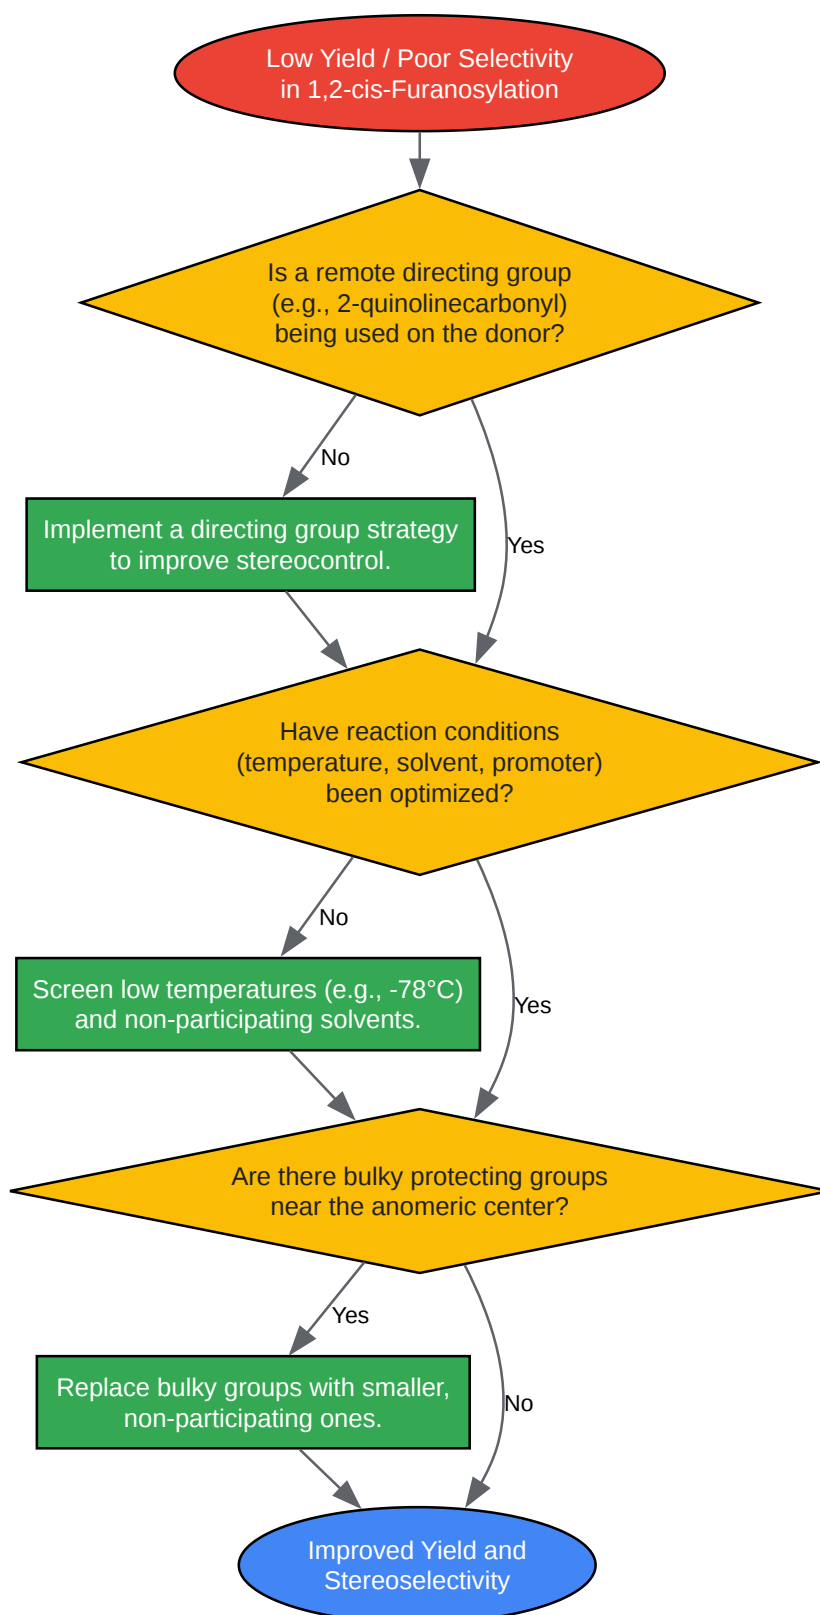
Low Yield / Poor Selectivity in 1,2-cis-Furanosylation

Is a remote directing group (e.g., 2-quinolinecarbonyl) being used on the donor?

No

Yes

Implement a directing group strategy to improve stereocontrol.

Have reaction conditions (temperature, solvent, promoter) been optimized?

No

Yes

Screen low temperatures (e.g., -78°C) and non-participating solvents.

Are there bulky protecting groups near the anomeric center?

Yes

No

Replace bulky groups with smaller, non-participating ones.

Improved Yield and Stereoselectivity